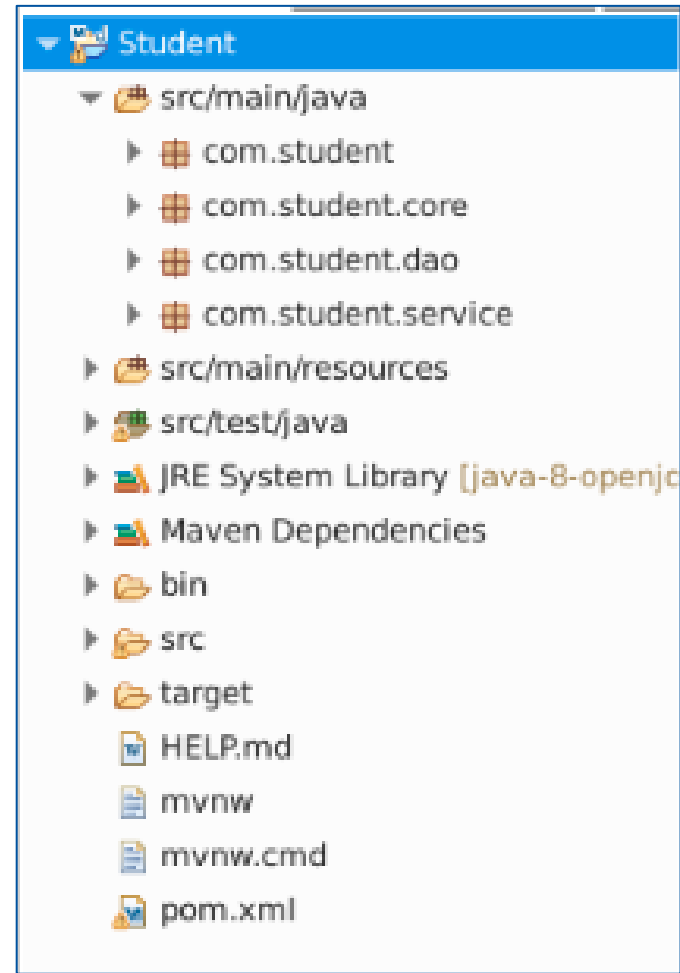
Student
src/main/java
com.student
com.student.core
com.student.dao
com.student.service
src/main/resources
src/test/java
JRE System Library [java-8-openjc
Maven Dependencies
bin
src
target
HELP.md
mvnw
mvnw.cmd
pom.xml